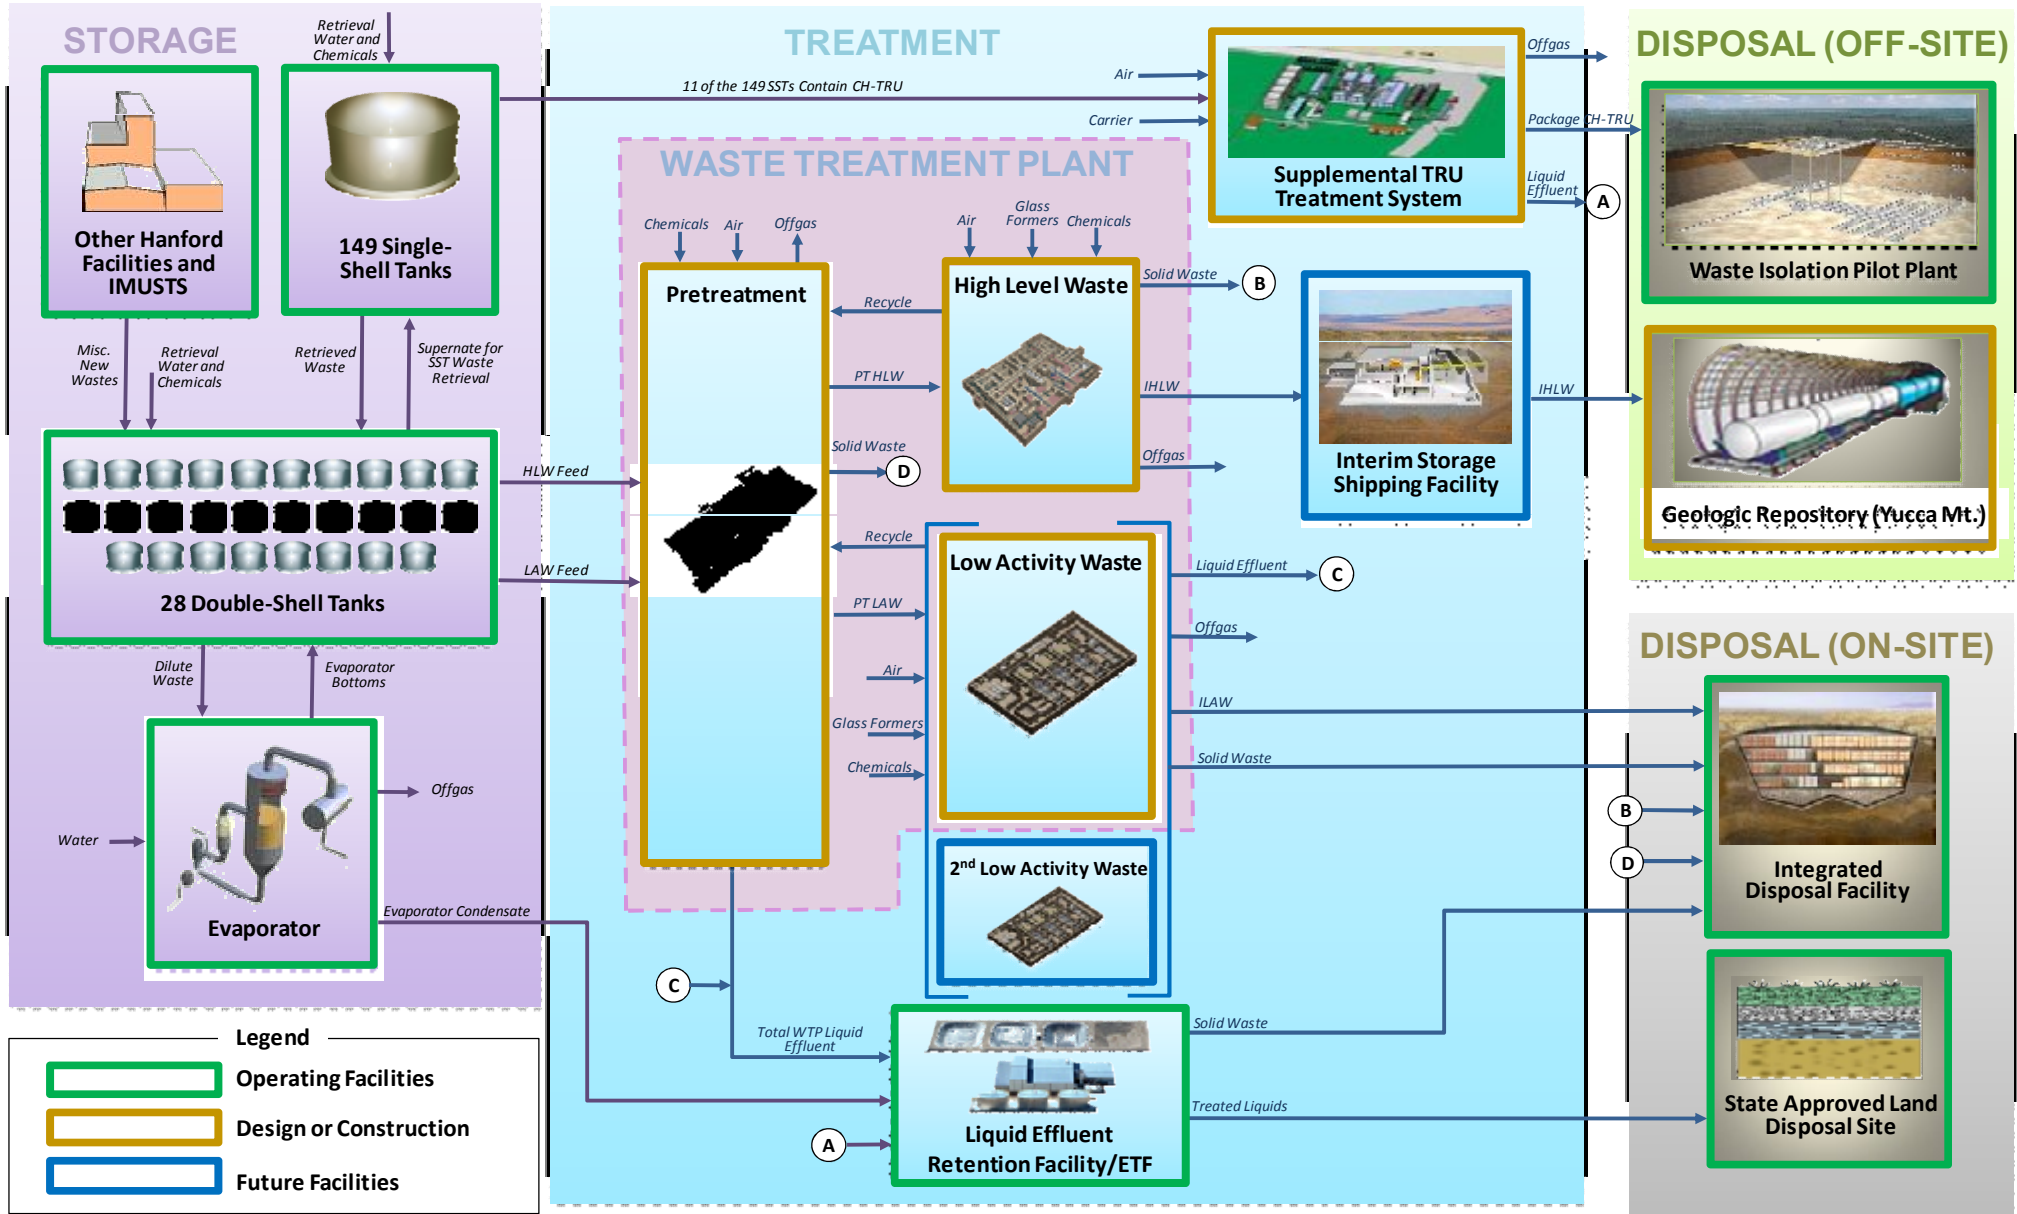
STORAGE

Retrieval Water and Chemicals

Other Hanford Facilities and IMUSTS

149 Single-Shell Tanks

Misc. New Wastes

Retrieval Water and Chemicals

Retrieved Waste

Supernate for SST Waste Retrieval

28 Double-Shell Tanks

Dilute Waste

Evaporator Bottoms

Evaporator

Water

Offgas

Evaporator Condensate

TREATMENT

11 of the 149 SSTs Contain CH-TRU

Air

Carrier

Supplemental TRU Treatment System

Offgas

Package CH-TRU

Liquid Effluent

A

WASTE TREATMENT PLANT

Chemicals

Air

Offgas

Air

Glass Formers

Chemicals

Pretreatment

Recycle

High Level Waste

Solid Waste

B

PT HLW

IHLW

Solid Waste

D

Offgas

HLW Feed

LAW Feed

Recycle

Low Activity Waste

Liquid Effluent

C

PT LAW

Offgas

Air

ILAW

Glass Formers

Chemicals

Solid Waste

2$^{nd}$ Low Activity Waste

C

Total WTP Liquid Effluent

Liquid Effluent Retention Facility/ETF

A

Solid Waste

Treated Liquids

Interim Storage Shipping Facility

IHLW

DISPOSAL (OFF-SITE)

Waste Isolation Pilot Plant

Geologic Repository (Yucca Mt.)

DISPOSAL (ON-SITE)

B

D

Integrated Disposal Facility

State Approved Land Disposal Site

Legend

Operating Facilities

Design or Construction

Future Facilities